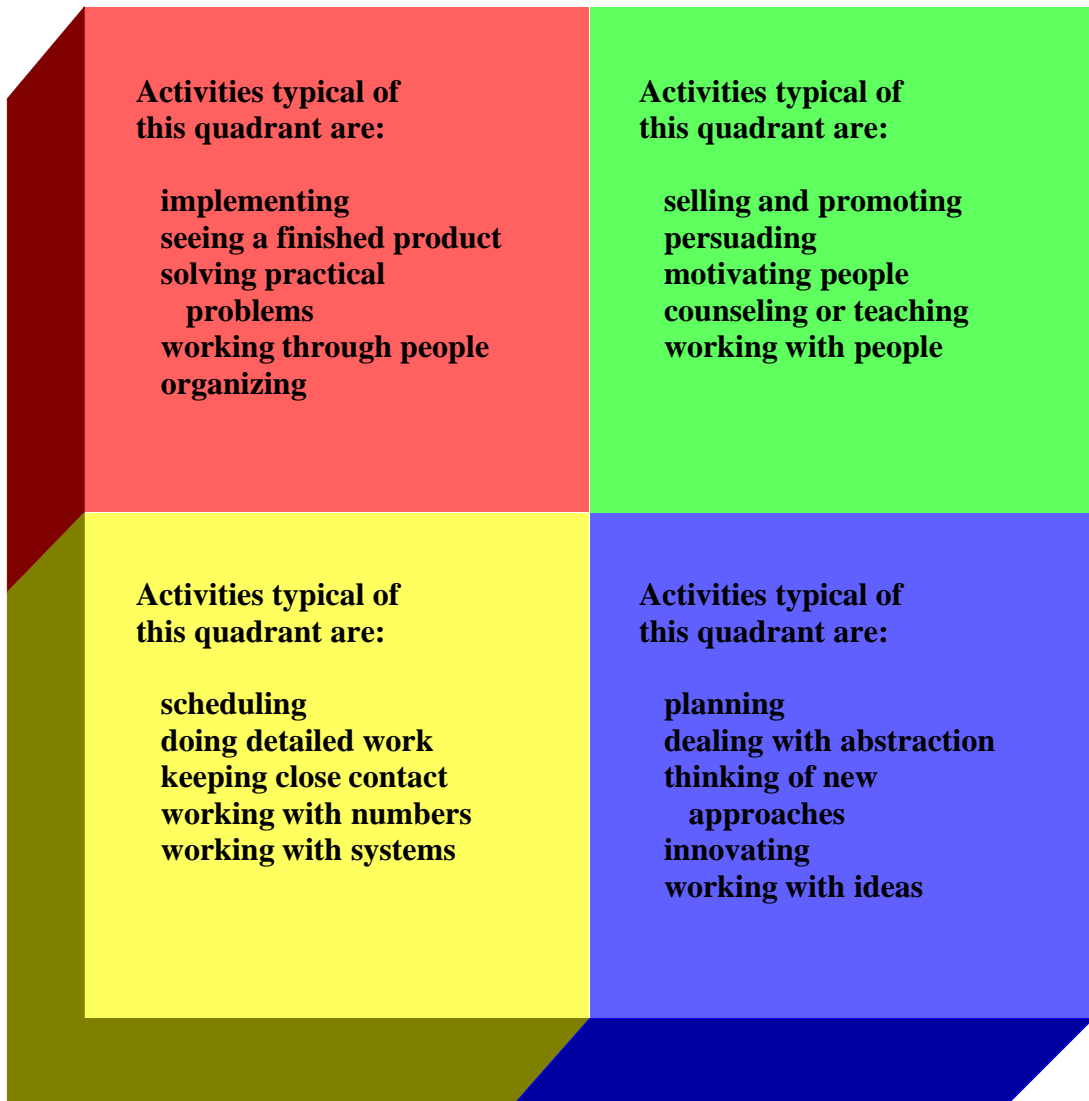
Activities typical of this quadrant are:

implementing
seeing a finished product
solving practical problems
working through people
organizing

Activities typical of this quadrant are:

selling and promoting
persuading
motivating people
counseling or teaching
working with people

Activities typical of this quadrant are:

scheduling
doing detailed work
keeping close contact
working with numbers
working with systems

Activities typical of this quadrant are:

planning
dealing with abstraction
thinking of new approaches
innovating
working with ideas